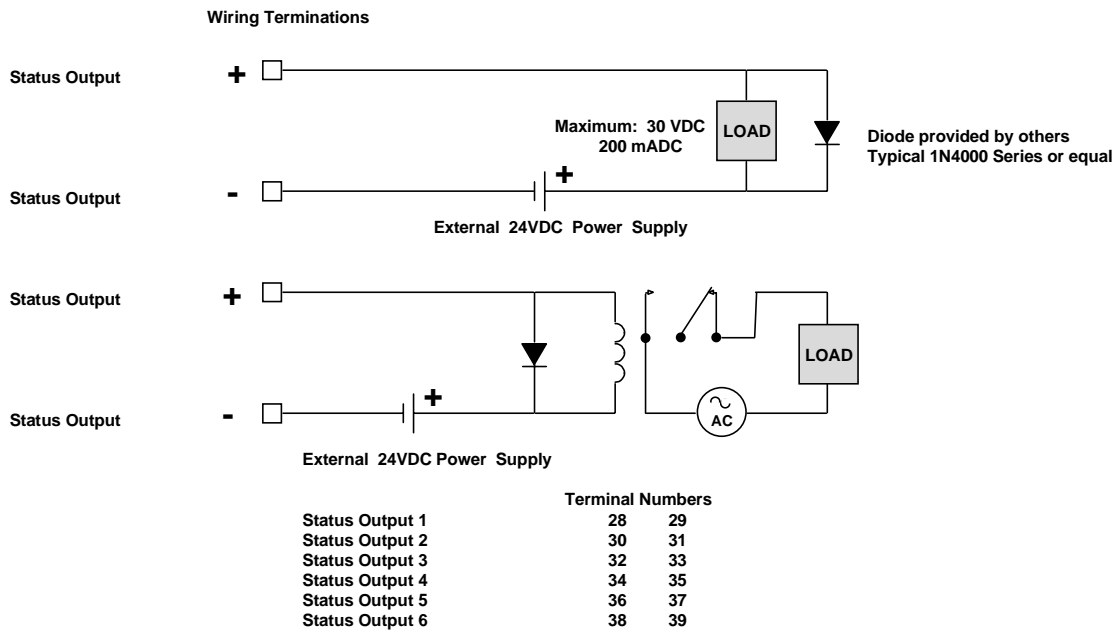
Wiring Terminations

Status Output +

Maximum: 30 VDC
200 mADC

LOAD

Diode provided by others
Typical 1N4000 Series or equal

Status Output -

+

External 24VDC Power Supply

Status Output +

LOAD

Status Output -

+

AC

External 24VDC Power Supply

| | Terminal Numbers | |
|---|---|---|
| Status Output 1 | 28 | 29 |
| Status Output 2 | 30 | 31 |
| Status Output 3 | 32 | 33 |
| Status Output 4 | 34 | 35 |
| Status Output 5 | 36 | 37 |
| Status Output 6 | 38 | 39 |